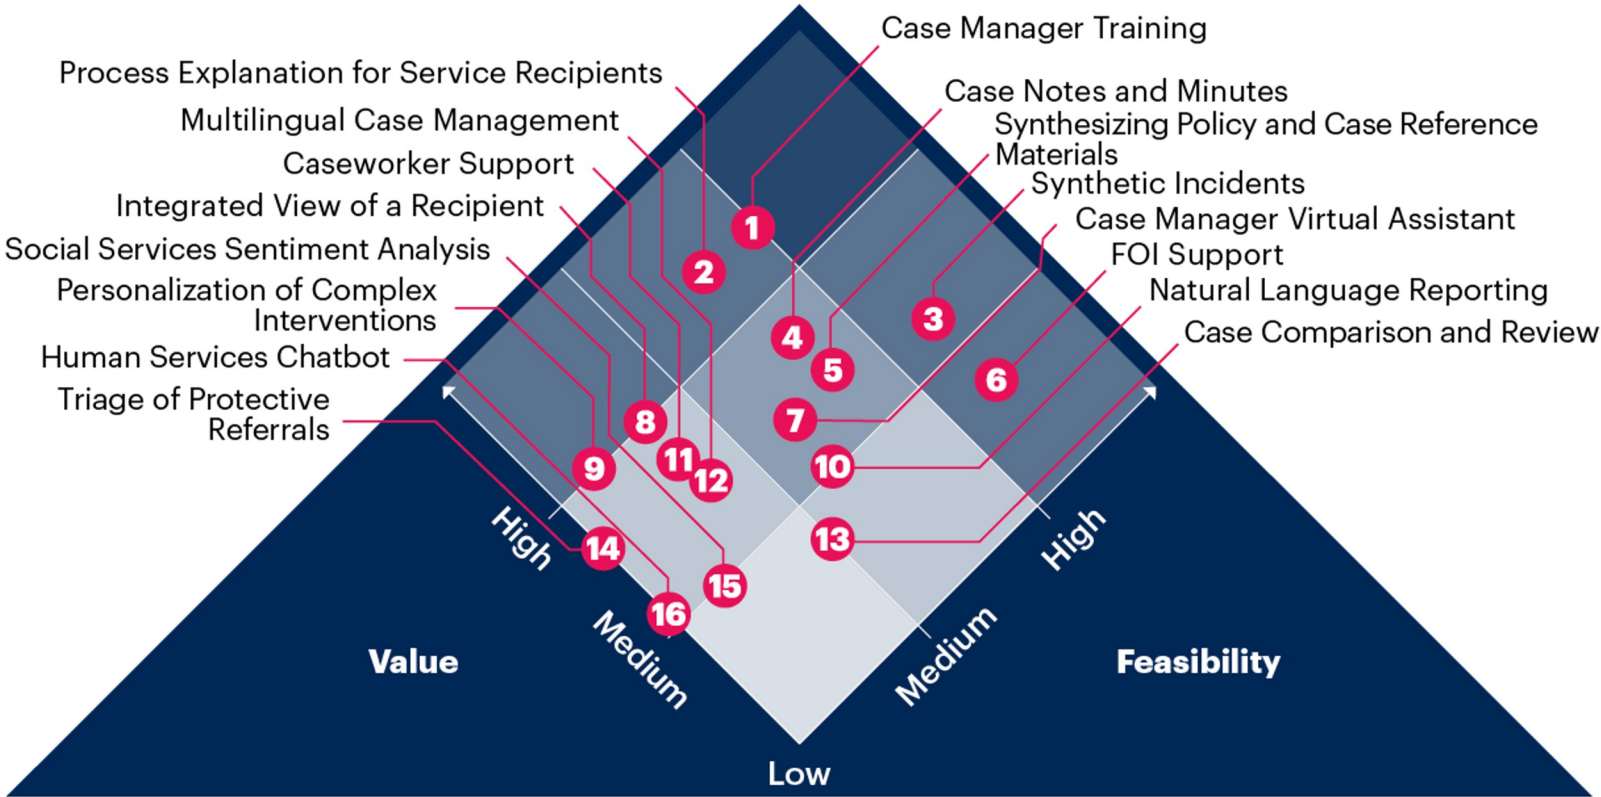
Case Manager Training
Process Explanation for Service Recipients
Multilingual Case Management
Caseworker Support
Integrated View of a Recipient
Social Services Sentiment Analysis
Personalization of Complex Interventions
Human Services Chatbot
Triage of Protective Referrals
Case Notes and Minutes
Synthesizing Policy and Case Reference Materials
Synthetic Incidents
Case Manager Virtual Assistant
FOI Support
Natural Language Reporting
Case Comparison and Review

1
2
3
4
5
6
7
8
9
10
11
12
13
14
15
16

High
Medium
Value
Low
Medium
High
Feasibility